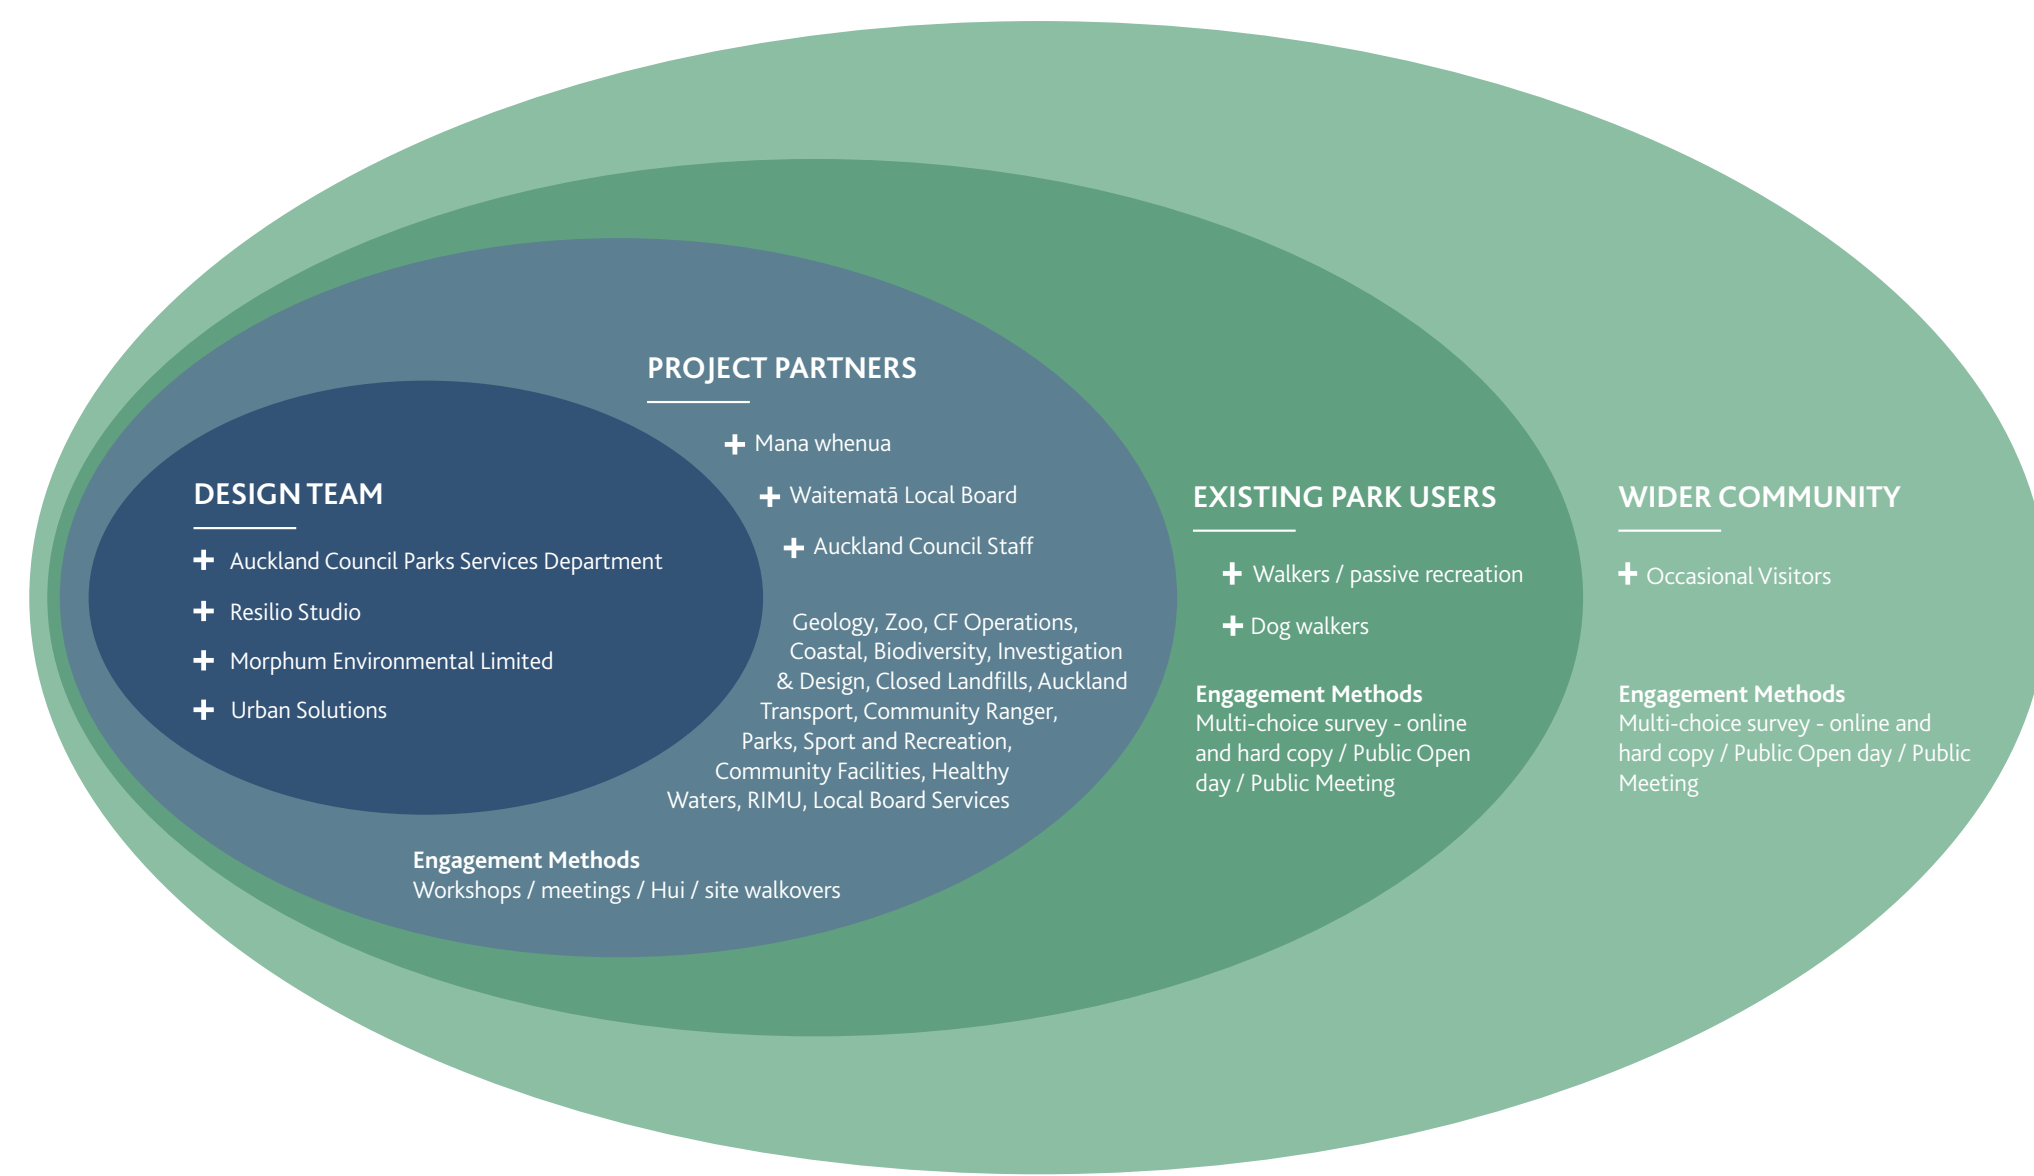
DESIGN TEAM

+ Auckland Council Parks Services Department
+ Resilio Studio
+ Morphum Environmental Limited
+ Urban Solutions

PROJECT PARTNERS

+ Mana whenua
+ Waitematā Local Board
+ Auckland Council Staff

Geology, Zoo, CF Operations, Coastal, Biodiversity, Investigation & Design, Closed Landfills, Auckland Transport, Community Ranger, Parks, Sport and Recreation, Community Facilities, Healthy Waters, RIMU, Local Board Services

Engagement Methods
Workshops / meetings / Hui / site walkovers

EXISTING PARK USERS

+ Walkers / passive recreation
+ Dog walkers

Engagement Methods
Multi-choice survey - online and hard copy / Public Open day / Public Meeting

WIDER COMMUNITY

+ Occasional Visitors

Engagement Methods
Multi-choice survey - online and hard copy / Public Open day / Public Meeting